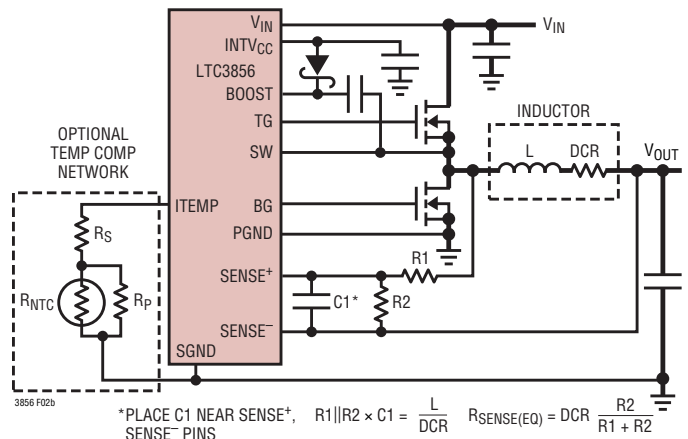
$V_{IN}$
$INTV_{CC}$
LTC3856
BOOST
TG
SW
ITEMP
BG
PGND
$SENSE^+$
$SENSE^-$
SGND
$V_{IN}$
INDUCTOR
L
DCR
$V_{OUT}$
OPTIONAL TEMP COMP NETWORK
$R_S$
$R_{NTC}$
$R_P$
R1
C1*
R2
3856 F02b
*PLACE C1 NEAR $SENSE^+$, $SENSE^-$ PINS
$R1||R2 \times C1 = \frac{L}{DCR}$ $R_{SENSE(EQ)} = DCR \frac{R2}{R1 + R2}$